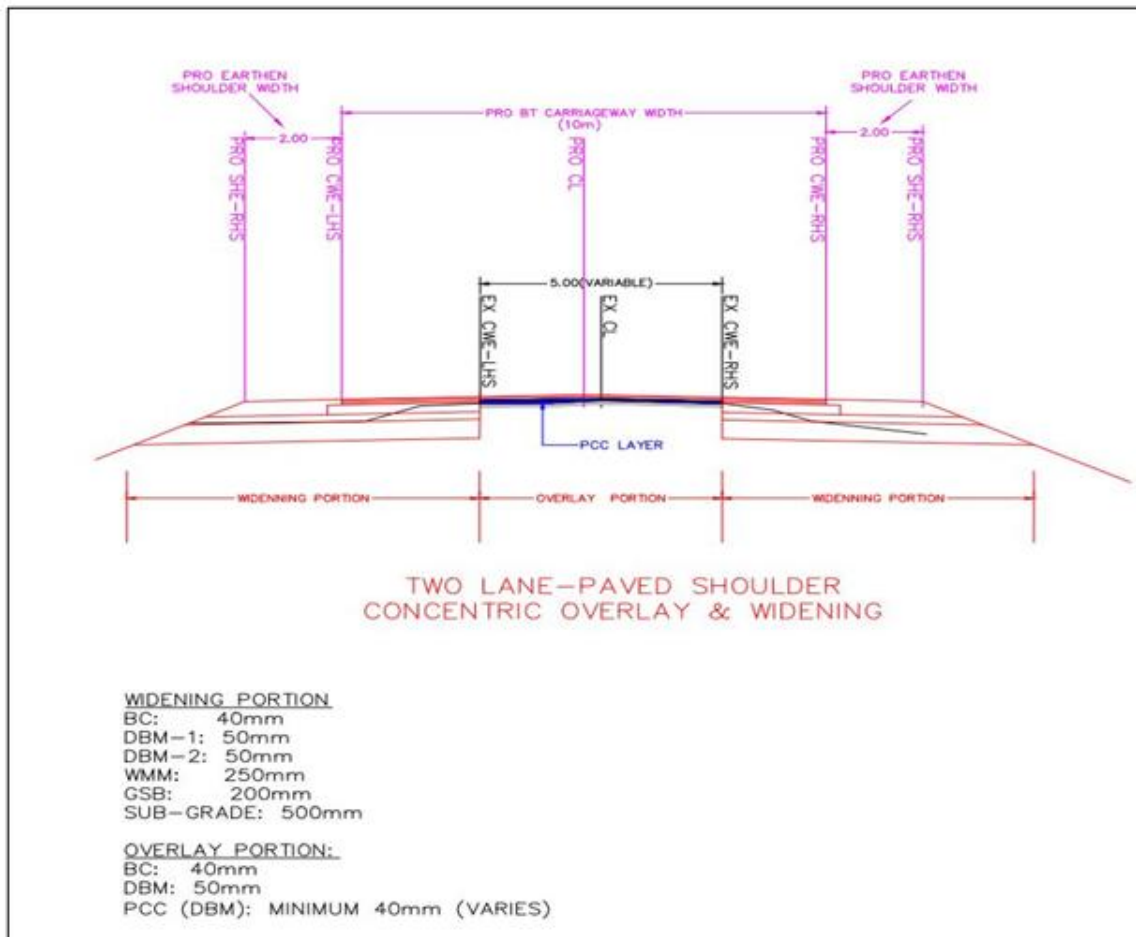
PRO EARTHEN SHOULDER WIDTH

PRO BT CARRIAGEWAY WIDTH (10m)

PRO EARTHEN SHOULDER WIDTH

2.00

2.00

PRO SHE-RHS

PRO CWE-LHS

PRO CL

PRO CWE-RHS

PRO SHE-RHS

5.00(VARIABLE)

EX CWE-LHS

EX CL

EX CWE-RHS

PCC LAYER

WIDENING PORTION

OVERLAY PORTION

WIDENING PORTION

TWO LANE-PAVED SHOULDER
CONCENTRIC OVERLAY & WIDENING

WIDENING PORTION
BC: 40mm
DBM-1: 50mm
DBM-2: 50mm
WMM: 250mm
GSB: 200mm
SUB-GRADE: 500mm

OVERLAY PORTION:
BC: 40mm
DBM: 50mm
PCC (DBM): MINIMUM 40mm (VARIES)